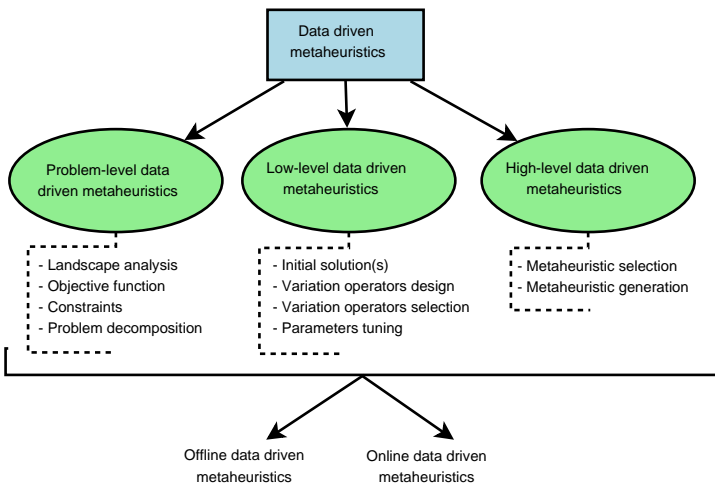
Data driven metaheuristics

Problem-level data driven metaheuristics

Low-level data driven metaheuristics

High-level data driven metaheuristics

- Landscape analysis
- Objective function
- Constraints
- Problem decomposition

- Initial solution(s)
- Variation operators design
- Variation operators selection
- Parameters tuning

- Metaheuristic selection
- Metaheuristic generation

Offline data driven metaheuristics

Online data driven metaheuristics